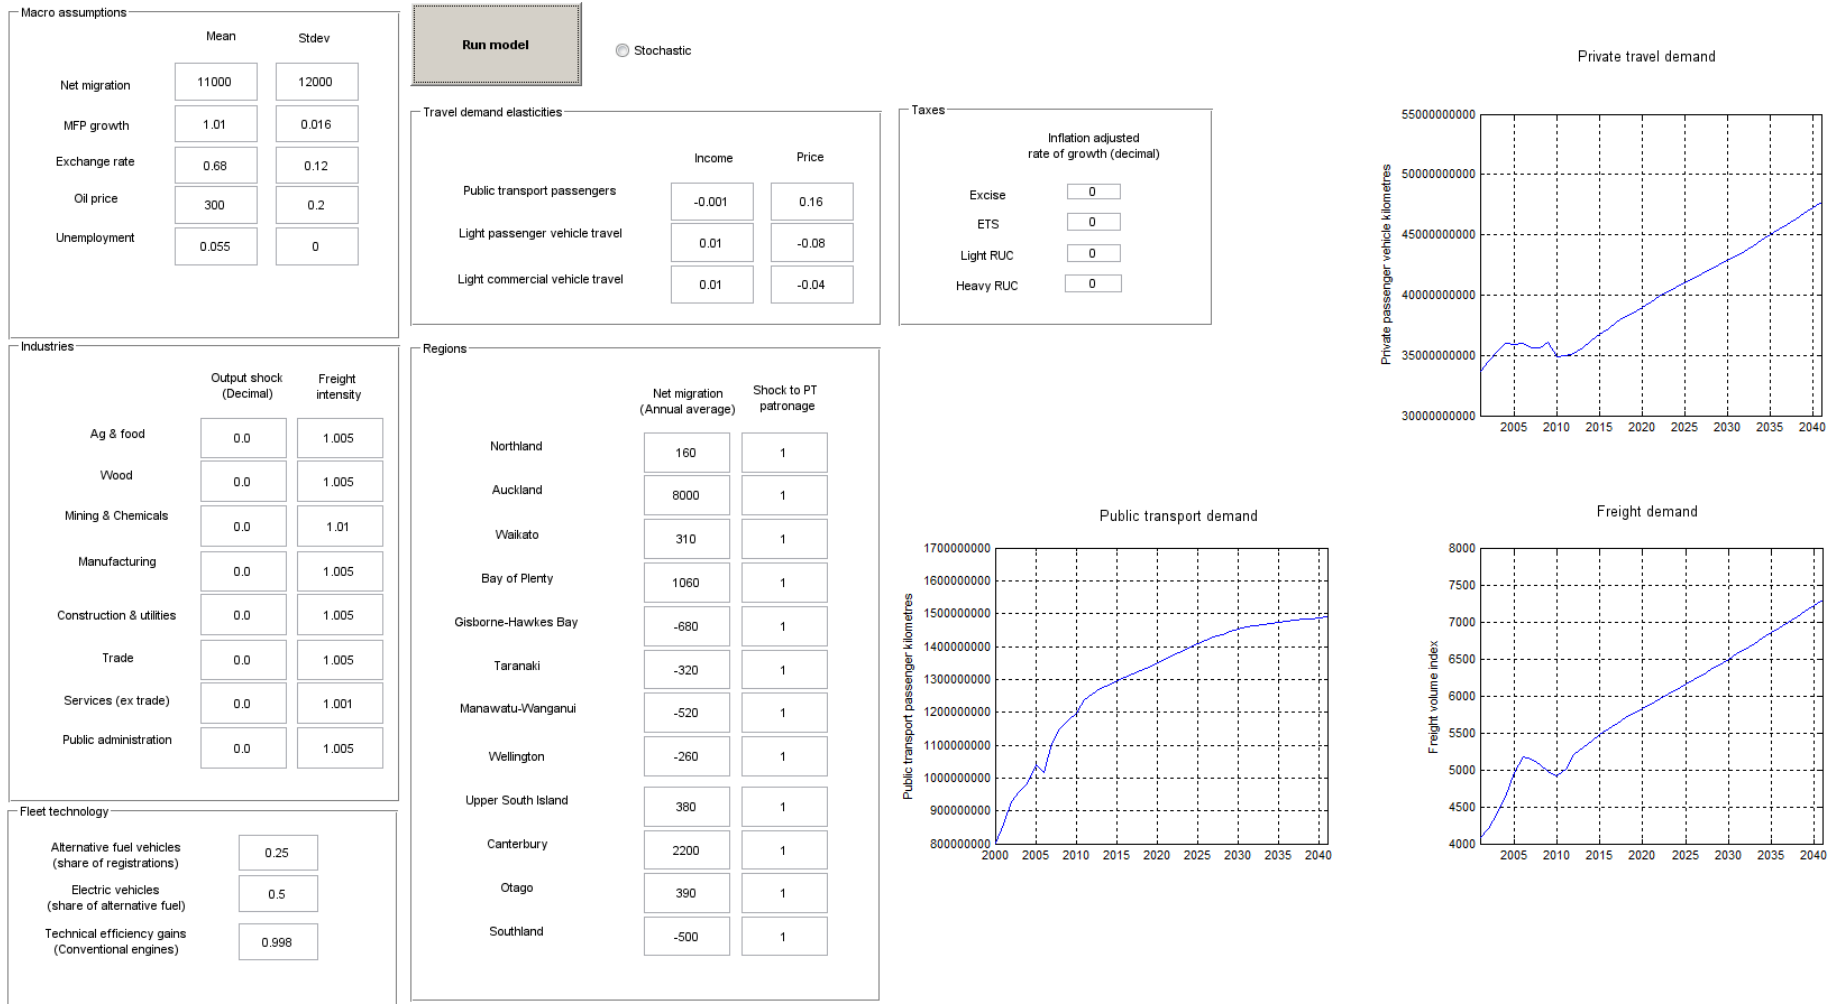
Macro assumptions

| | Mean | Stdev |
|---|---|---|
| Net migration | 11000 | 12000 |
| MFP growth | 1.01 | 0.016 |
| Exchange rate | 0.68 | 0.12 |
| Oil price | 300 | 0.2 |
| Unemployment | 0.055 | 0 |

Run model

Stochastic

Travel demand elasticities

| | Income | Price |
|---|---|---|
| Public transport passengers | -0.001 | 0.16 |
| Light passenger vehicle travel | 0.01 | -0.08 |
| Light commercial vehicle travel | 0.01 | -0.04 |

Taxes

Inflation adjusted rate of growth (decimal)

| | |
|---|---|
| Excise | 0 |
| ETS | 0 |
| Light RUC | 0 |
| Heavy RUC | 0 |

Private travel demand

Private passenger vehicle kilometres

55000000000
50000000000
45000000000
40000000000
35000000000
30000000000

2005 2010 2015 2020 2025 2030 2035 2040

Industries

| | Output shock (Decimal) | Freight intensity |
|---|---|---|
| Ag & food | 0.0 | 1.005 |
| Wood | 0.0 | 1.005 |
| Mining & Chemicals | 0.0 | 1.01 |
| Manufacturing | 0.0 | 1.005 |
| Construction & utilities | 0.0 | 1.005 |
| Trade | 0.0 | 1.005 |
| Services (ex trade) | 0.0 | 1.001 |
| Public administration | 0.0 | 1.005 |

Regions

| | Net migration (Annual average) | Shock to PT patronage |
|---|---|---|
| Northland | 160 | 1 |
| Auckland | 8000 | 1 |
| Waikato | 310 | 1 |
| Bay of Plenty | 1060 | 1 |
| Gisborne-Hawkes Bay | -680 | 1 |
| Taranaki | -320 | 1 |
| Manawatu-Wanganui | -520 | 1 |
| Wellington | -260 | 1 |
| Upper South Island | 380 | 1 |
| Canterbury | 2200 | 1 |
| Otago | 390 | 1 |
| Southland | -500 | 1 |

Public transport demand

Public transport passenger kilometres

1700000000
1600000000
1500000000
1400000000
1300000000
1200000000
1100000000
1000000000
900000000
800000000

2000 2005 2010 2015 2020 2025 2030 2035 2040

Freight demand

Freight volume index

8000
7500
7000
6500
6000
5500
5000
4500
4000

2005 2010 2015 2020 2025 2030 2035 2040

Fleet technology

| | |
|---|---|
| Alternative fuel vehicles (share of registrations) | 0.25 |
| Electric vehicles (share of alternative fuel) | 0.5 |
| Technical efficiency gains (Conventional engines) | 0.998 |